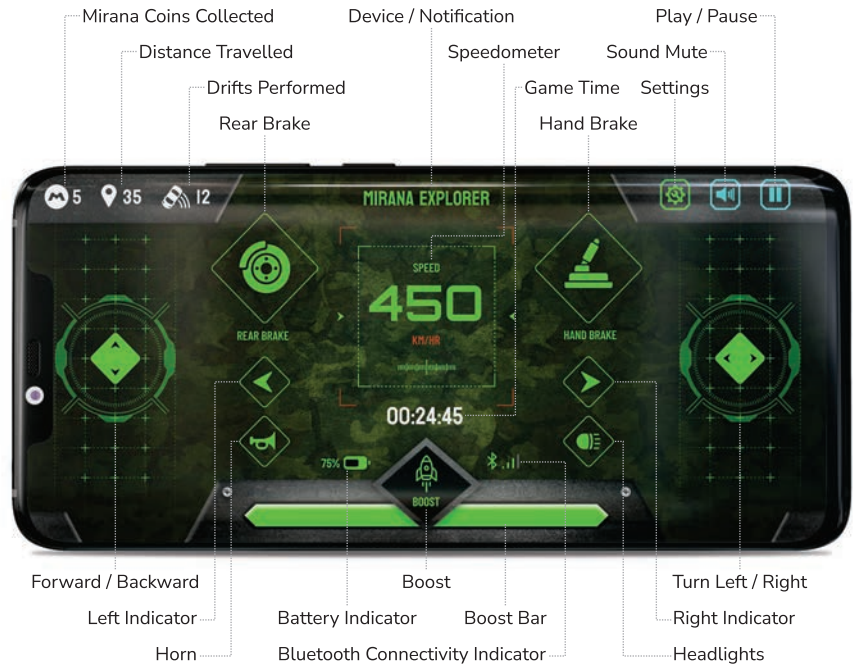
Mirana Coins Collected
Distance Travelled
Drifts Performed
Rear Brake
Device / Notification
Speedometer
Game Time
Hand Brake
Settings
Sound Mute
Play / Pause

5
35
12
MIRANA EXPLORER
REAR BRAKE
SPEED
450
KM/HR
HAND BRAKE
00:24:45
75%
BOOST

Forward / Backward
Left Indicator
Horn
Battery Indicator
Boost
Boost Bar
Bluetooth Connectivity Indicator
Turn Left / Right
Right Indicator
Headlights